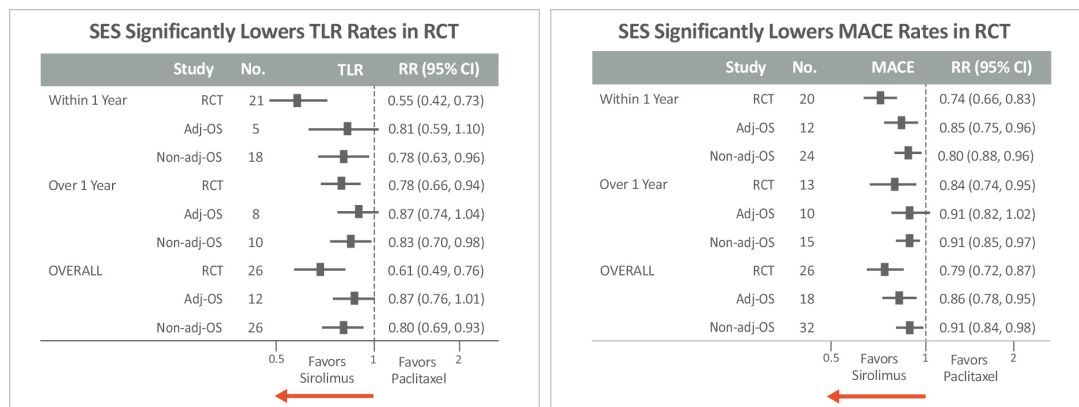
SES Significantly Lowers TLR Rates in RCT

| | Study | No. | TLR | RR (95% CI) |
|---|---|---|---|---|
| Within 1 Year | RCT | 21 | | 0.55 (0.42, 0.73) |
| | Adj-OS | 5 | | 0.81 (0.59, 1.10) |
| | Non-adj-OS | 18 | | 0.78 (0.63, 0.96) |
| Over 1 Year | RCT | | | 0.78 (0.66, 0.94) |
| | Adj-OS | 8 | | 0.87 (0.74, 1.04) |
| | Non-adj-OS | 10 | | 0.83 (0.70, 0.98) |
| OVERALL | RCT | 26 | | 0.61 (0.49, 0.76) |
| | Adj-OS | 12 | | 0.87 (0.76, 1.01) |
| | Non-adj-OS | 26 | | 0.80 (0.69, 0.93) |

0.5 1 2

Favors Sirolimus

Favors Paclitaxel

SES Significantly Lowers MACE Rates in RCT

| | Study | No. | MACE | RR (95% CI) |
|---|---|---|---|---|
| Within 1 Year | RCT | 20 | | 0.74 (0.66, 0.83) |
| | Adj-OS | 12 | | 0.85 (0.75, 0.96) |
| | Non-adj-OS | 24 | | 0.80 (0.88, 0.96) |
| Over 1 Year | RCT | 13 | | 0.84 (0.74, 0.95) |
| | Adj-OS | 10 | | 0.91 (0.82, 1.02) |
| | Non-adj-OS | 15 | | 0.91 (0.85, 0.97) |
| OVERALL | RCT | 26 | | 0.79 (0.72, 0.87) |
| | Adj-OS | 18 | | 0.86 (0.78, 0.95) |
| | Non-adj-OS | 32 | | 0.91 (0.84, 0.98) |

0.5 1 2

Favors Sirolimus

Favors Paclitaxel